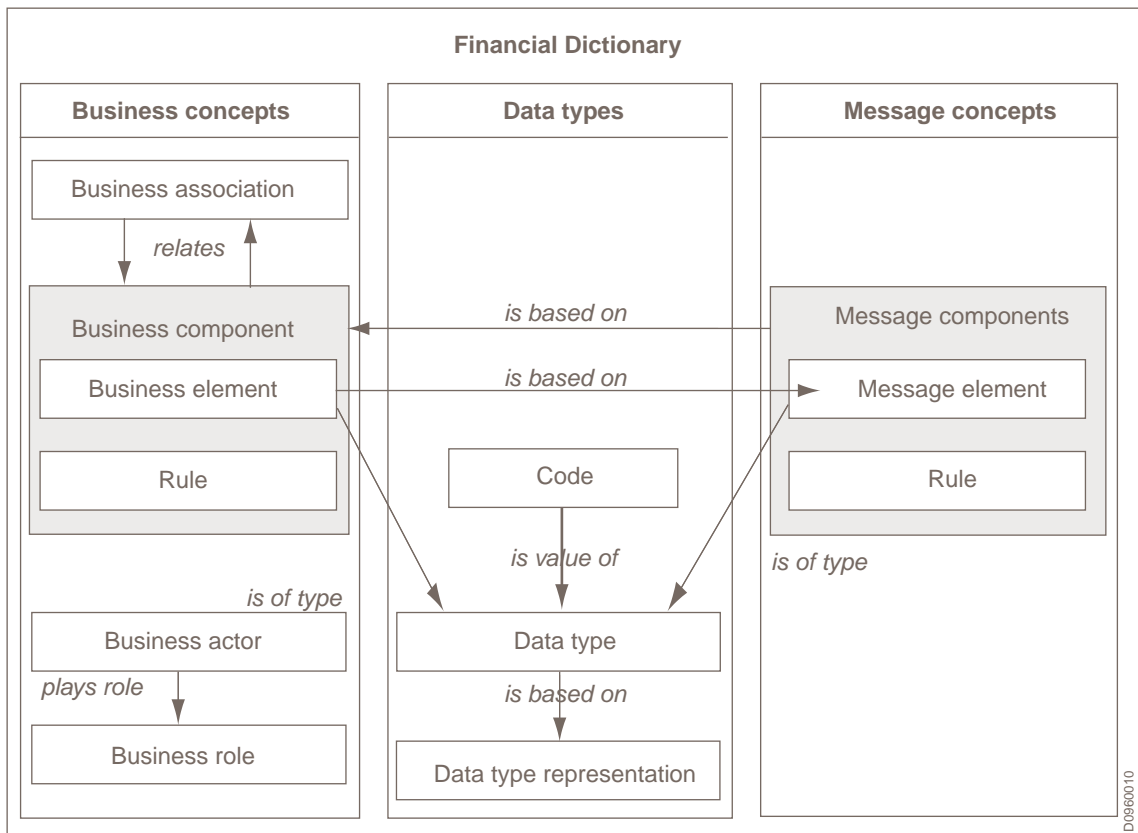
Financial Dictionary

Business concepts

Business association

relates

Business component

Business element

Rule

is of type

Business actor

plays role

Business role

Data types

Code

is value of

Data type

is based on

Data type representation

Message concepts

is based on

is based on

Message components

Message element

Rule

is of type

D0960010